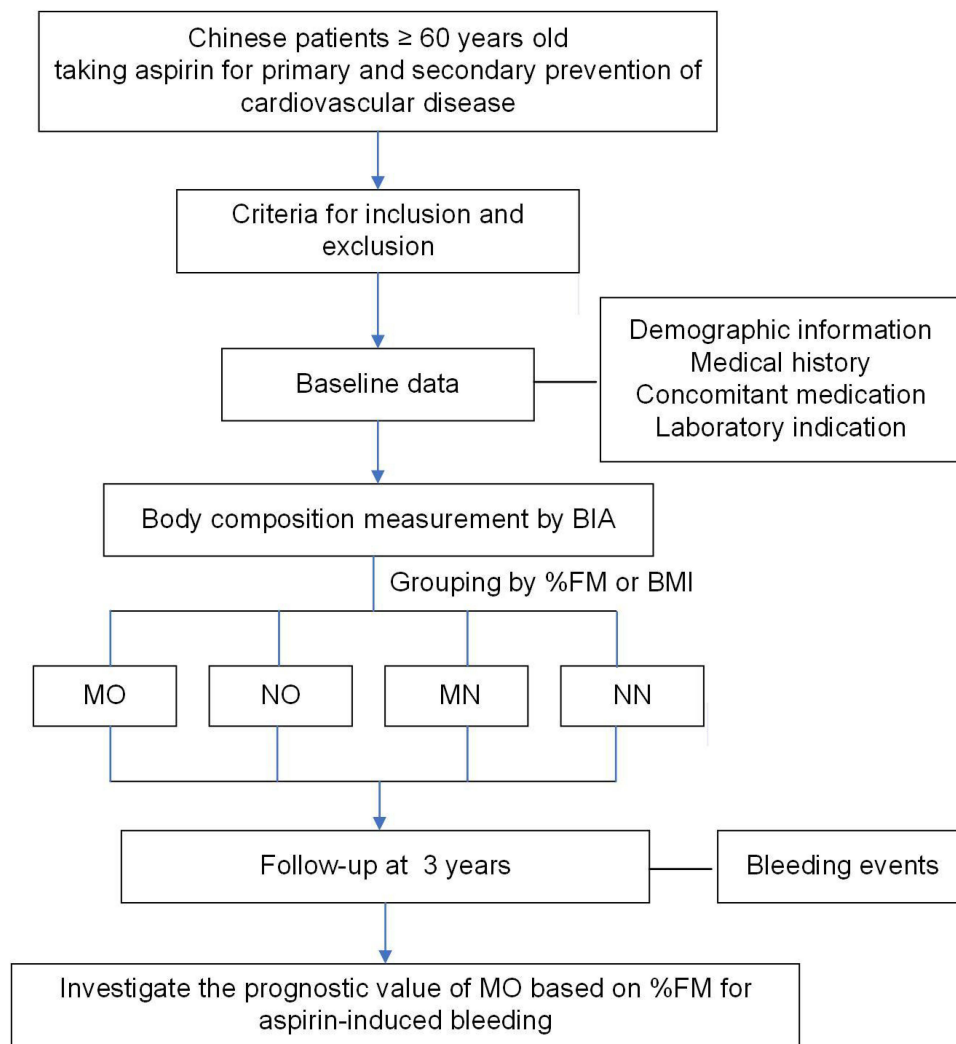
Chinese patients ≥ 60 years old taking aspirin for primary and secondary prevention of cardiovascular disease

Criteria for inclusion and exclusion

Baseline data

Demographic information
Medical history
Concomitant medication
Laboratory indication

Body composition measurement by BIA

Grouping by %FM or BMI

MO

NO

MN

NN

Follow-up at 3 years

Bleeding events

Investigate the prognostic value of MO based on %FM for aspirin-induced bleeding